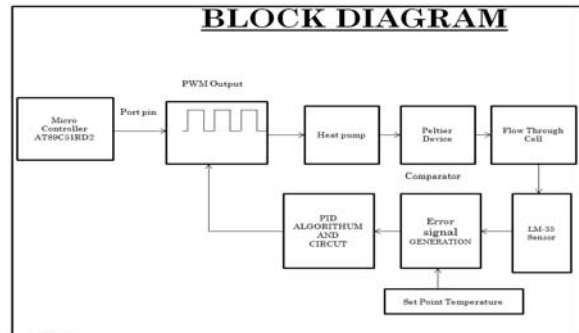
BLOCK DIAGRAM

Micro Controller AT89C51RD2

Port pin

PWM Output

Heat pump

Peltier Device

Flow Through Cell

Comparator

PID ALGORITHUM AND CIRCUT

Error signal GENERATION

LM-35 Sensor

Set Point Temperature